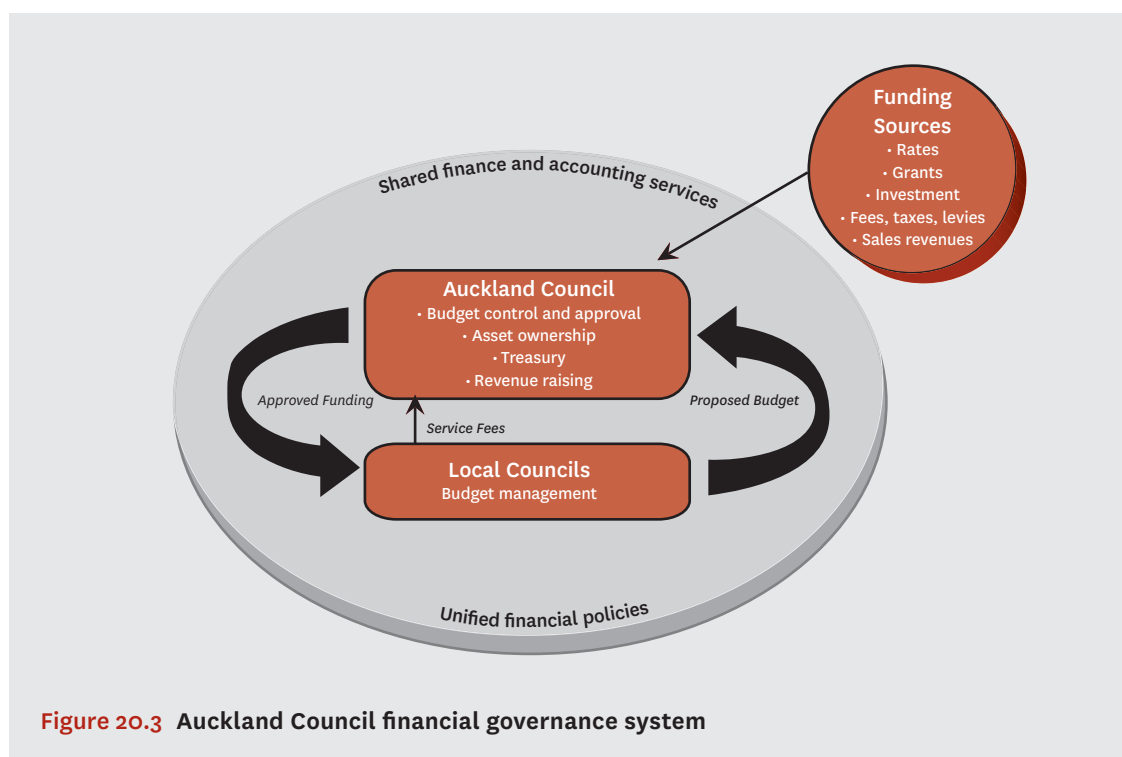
Funding Sources
• Rates
• Grants
• Investment
• Fees, taxes, levies
• Sales revenues

Shared finance and accounting services

Auckland Council
• Budget control and approval
• Asset ownership
• Treasury
• Revenue raising

Approved Funding

Proposed Budget

Service Fees

Local Councils
Budget management

Unified financial policies

Figure 20.3 Auckland Council financial governance system